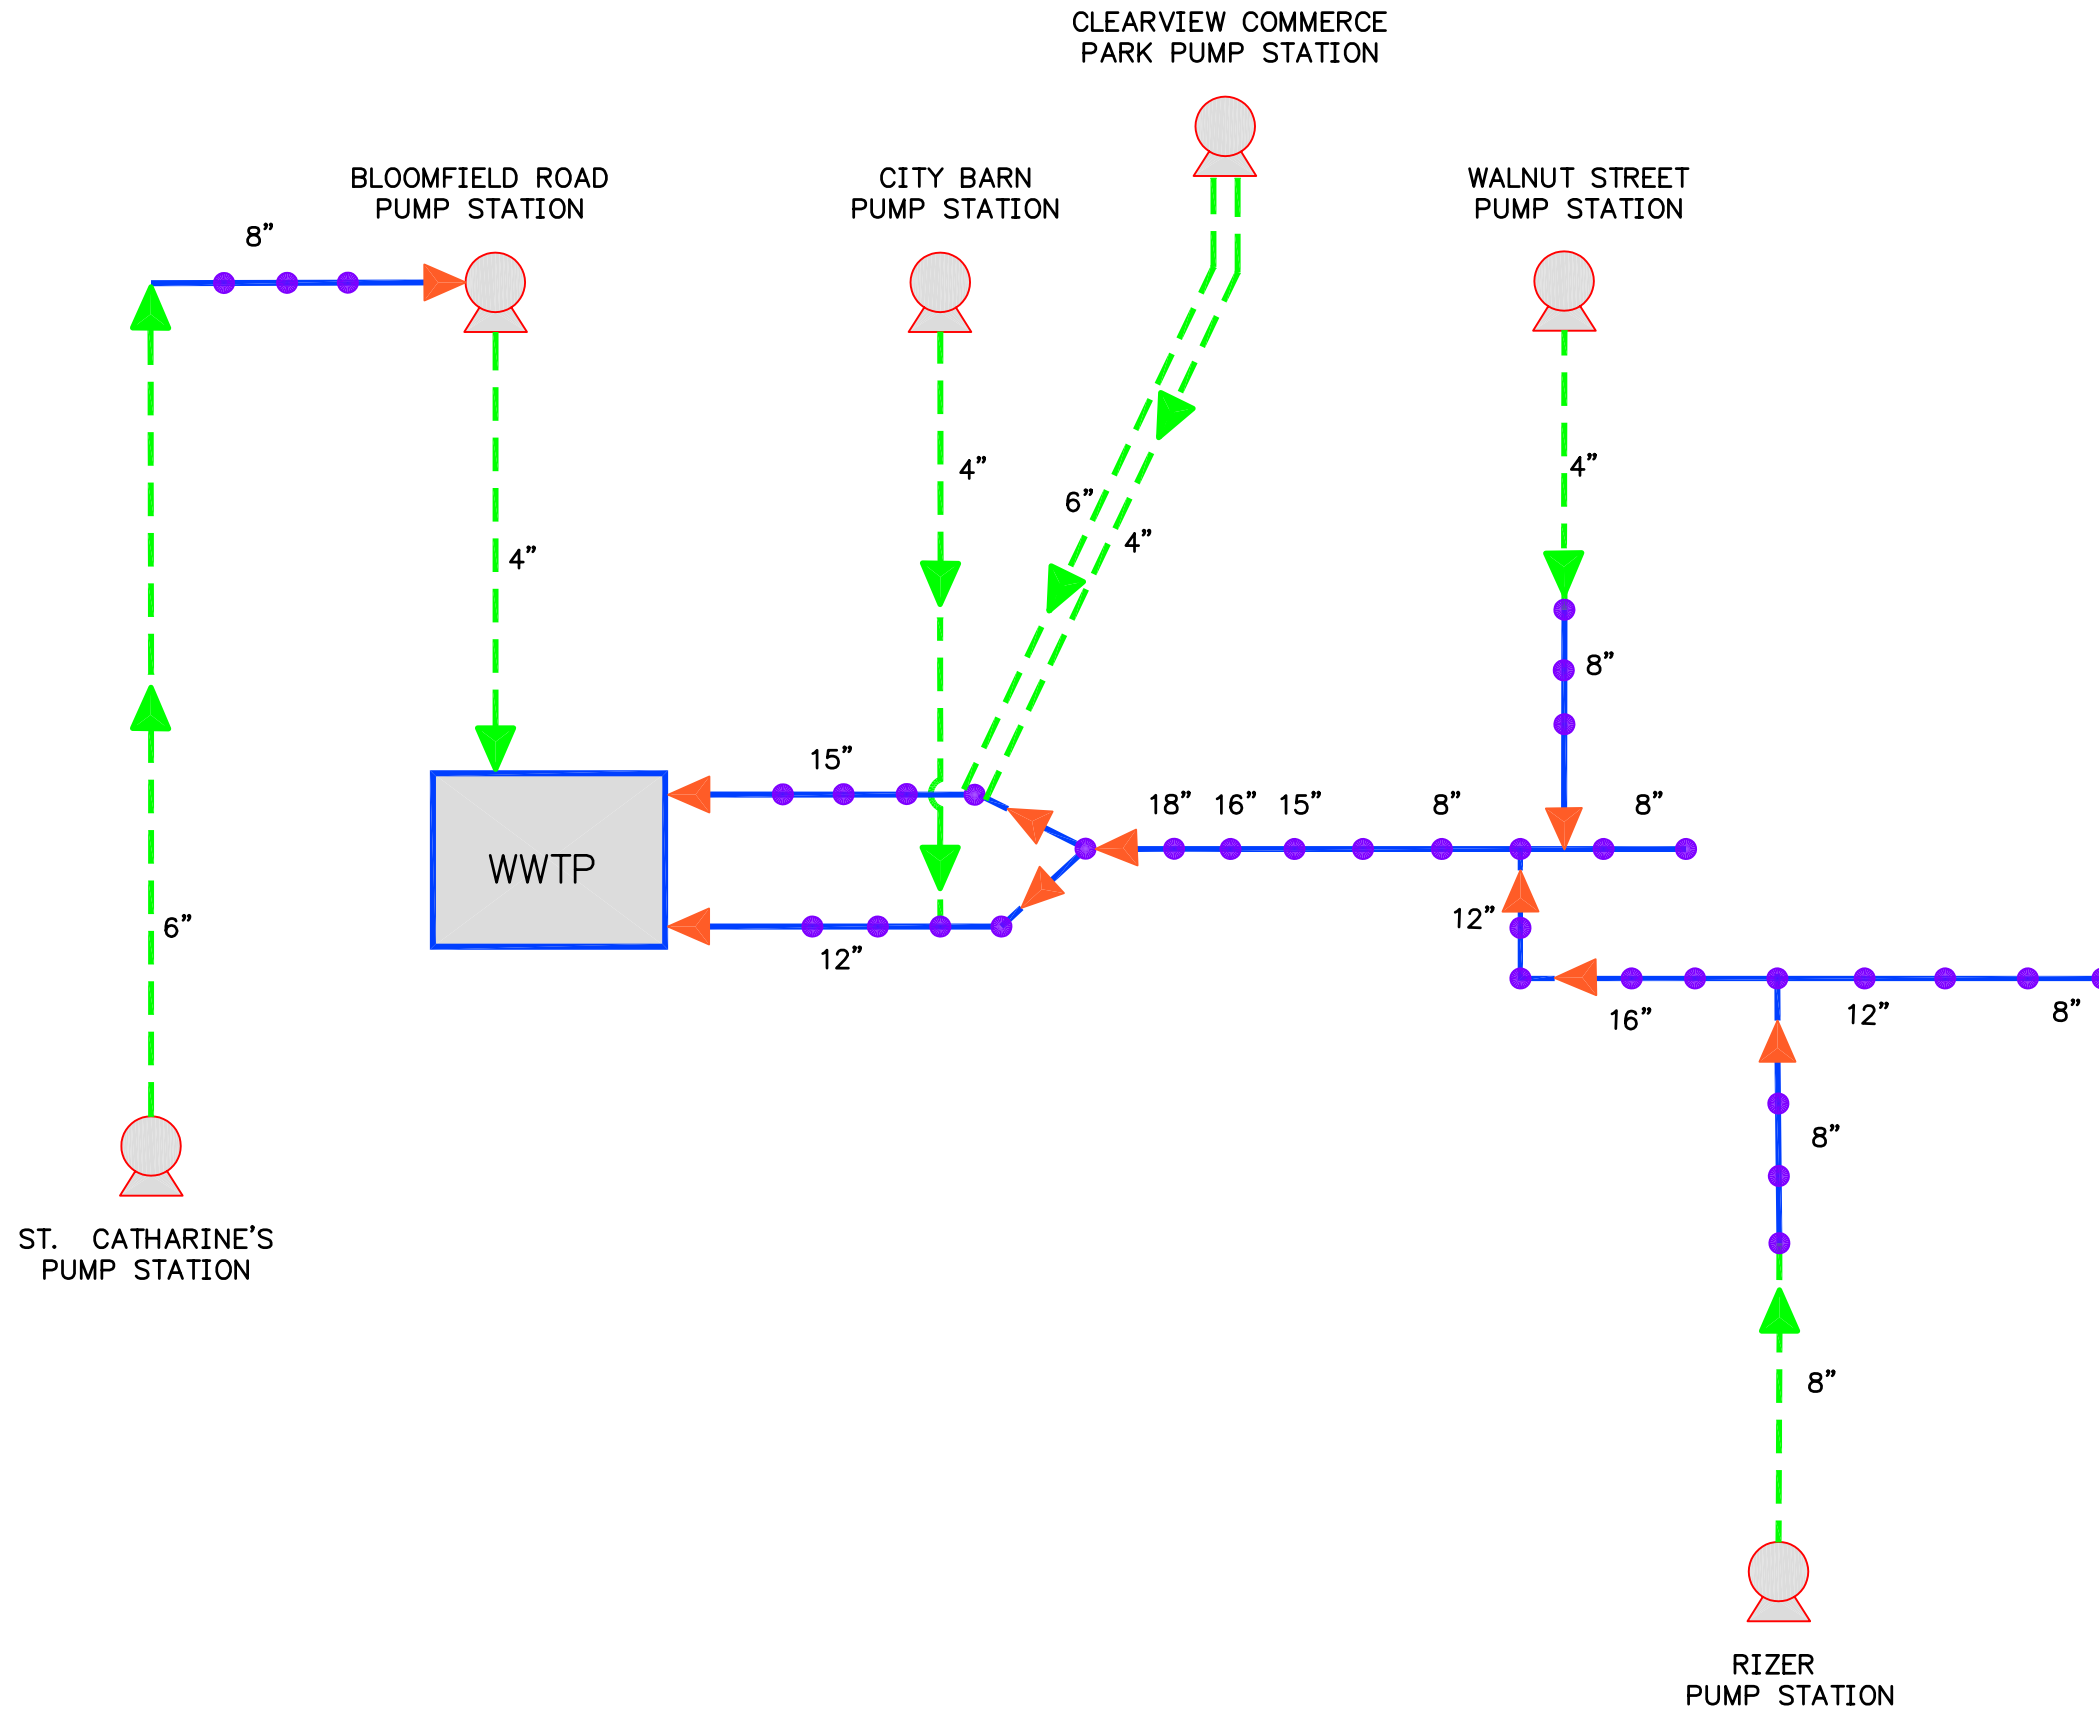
CLEARVIEW COMMERCE PARK PUMP STATION

BLOOMFIELD ROAD PUMP STATION

CITY BARN PUMP STATION

WALNUT STREET PUMP STATION

8”

4”

4”

6”

4”

4”

8”

15”

18” 16” 15”

8”

8”

WWTP

6”

12”

12”

16”

12”

8”

8”

8”

ST. CATHARINE’S PUMP STATION

RIZER PUMP STATION